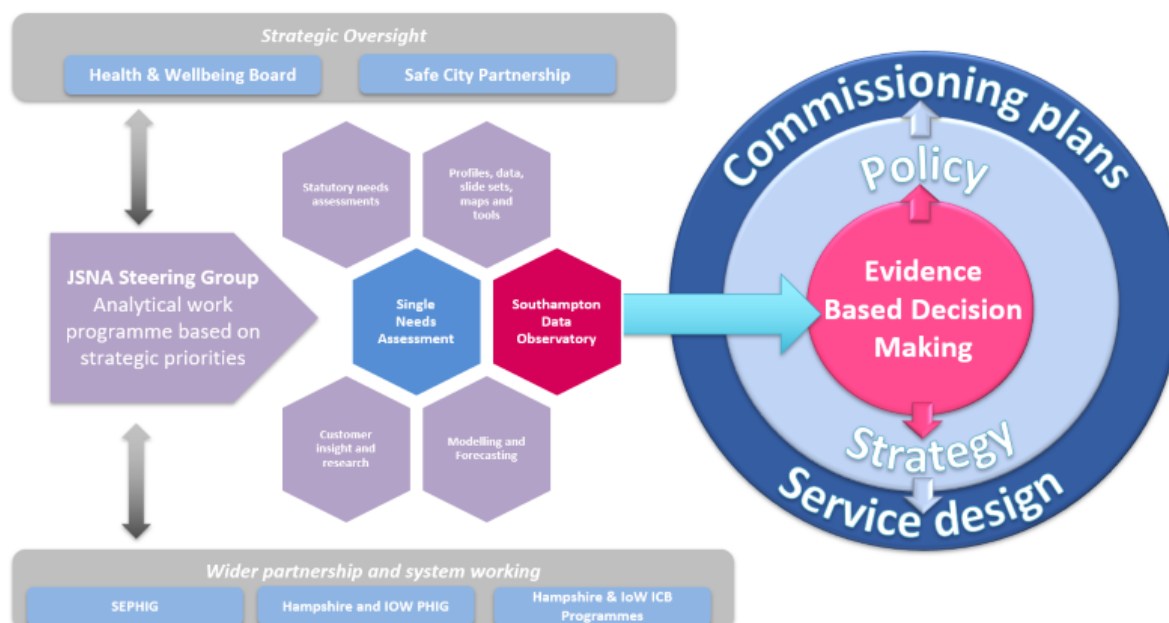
Strategic Oversight

Health & Wellbeing Board

Safe City Partnership

JSNA Steering Group
Analytical work programme based on strategic priorities

Statutory needs assessments

Profiles, data, slide sets, maps and tools

Single Needs Assessment

Southampton Data Observatory

Customer insight and research

Modelling and Forecasting

Commissioning plans

Policy

Evidence Based Decision Making

Strategy

Service design

Wider partnership and system working

SEPHIG

Hampshire and IOW PHIG

Hampshire & IoW ICB Programmes